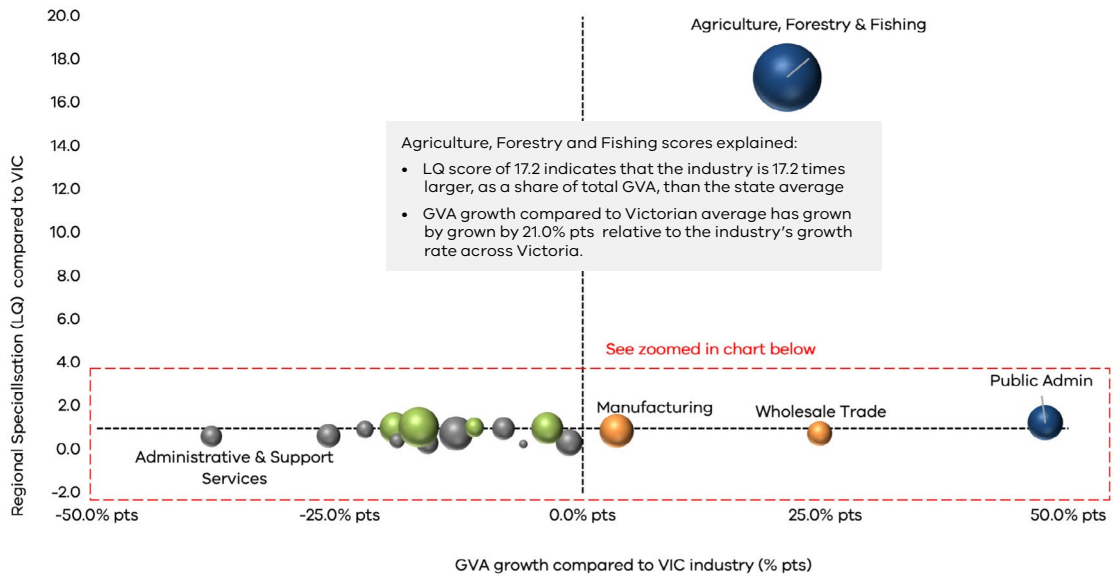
Agriculture, Forestry & Fishing

Agriculture, Forestry and Fishing scores explained:

• LQ score of 17.2 indicates that the industry is 17.2 times larger, as a share of total GVA, than the state average

• GVA growth compared to Victorian average has grown by grown by 21.0% pts relative to the industry's growth rate across Victoria.

See zoomed in chart below

Manufacturing

Wholesale Trade

Public Admin

Administrative & Support Services

20.0
18.0
16.0
14.0
12.0
10.0
8.0
6.0
4.0
2.0
0.0
-2.0

Regional Specialisation (LQ) compared to VIC

-50.0% pts
-25.0% pts
0.0% pts
25.0% pts
50.0% pts

GVA growth compared to VIC industry (% pts)